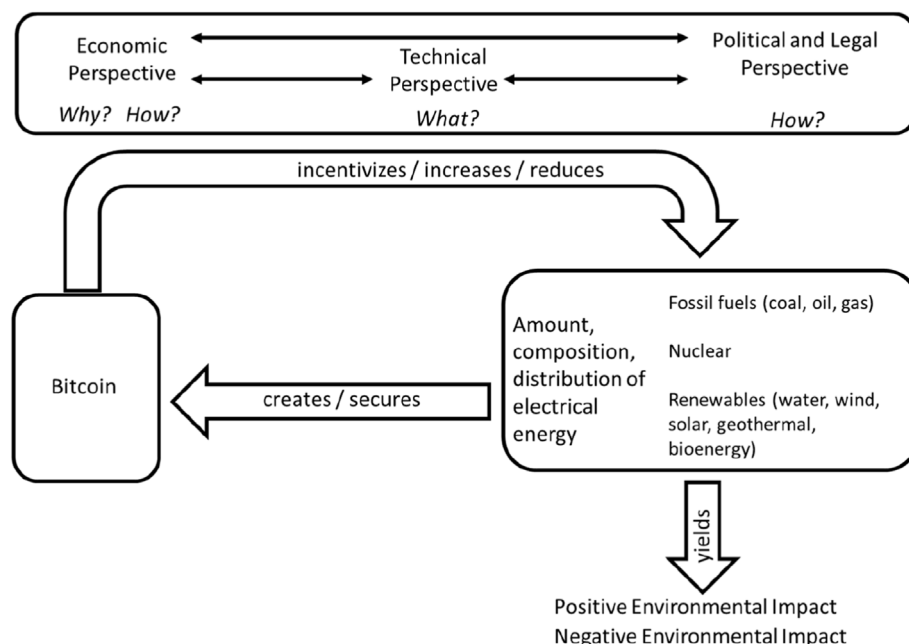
Economic Perspective
Why? How?

Technical Perspective
What?

Political and Legal Perspective
How?

incentivizes / increases / reduces

Bitcoin

creates / secures

Amount, composition, distribution of electrical energy

Fossil fuels (coal, oil, gas)

Nuclear

Renewables (water, wind, solar, geothermal, bioenergy)

yields

Positive Environmental Impact
Negative Environmental Impact